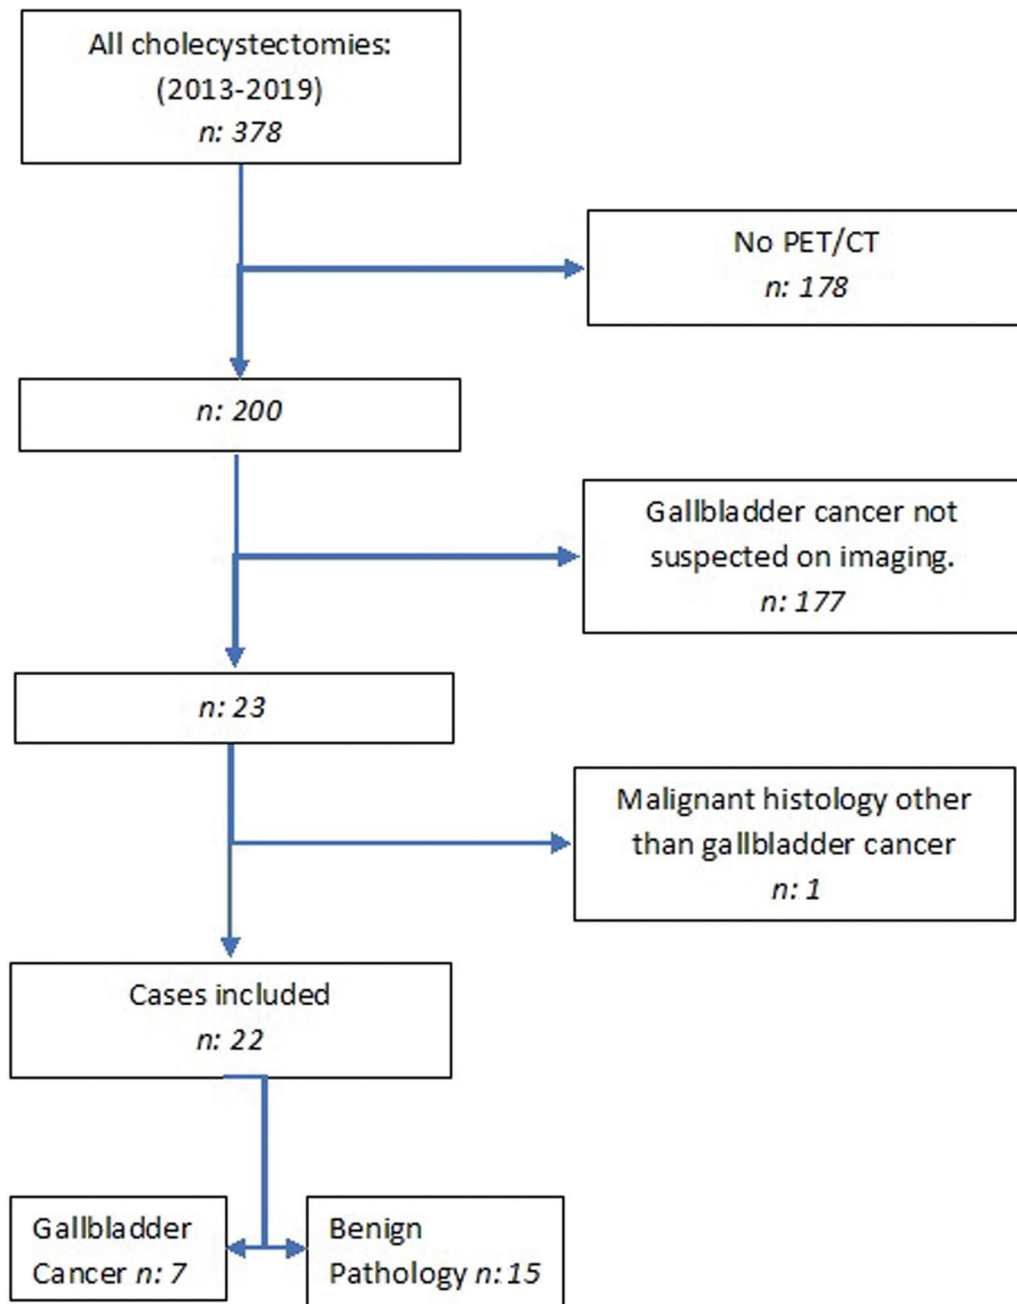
All cholecystectomies:
(2013-2019)
n: 378

No PET/CT
n: 178

n: 200

Gallbladder cancer not suspected on imaging.
n: 177

n: 23

Malignant histology other than gallbladder cancer
n: 1

Cases included
n: 22

Gallbladder Cancer n: 7

Benign Pathology n: 15